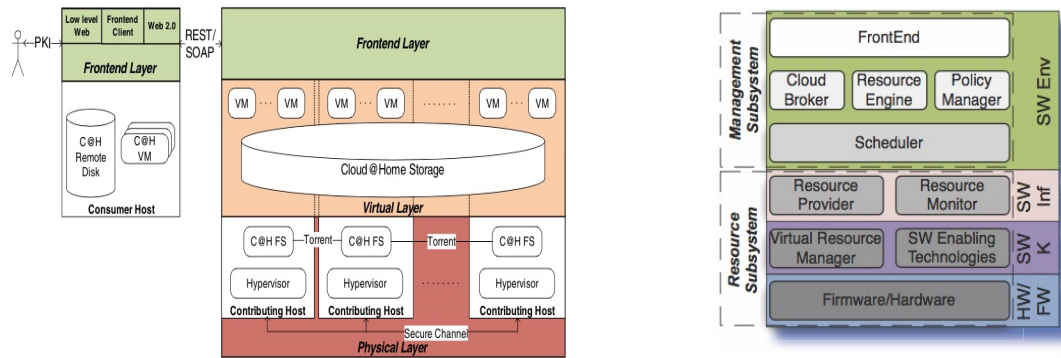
PKI

Low level Web

Frontend Client

Web 2.0

Frontend Layer

C@H Remote Disk

C@H VM

Consumer Host

REST/ SOAP

Frontend Layer

VM ··· VM

VM ··· VM

·······

VM ··· VM

Cloud@Home Storage

Virtual Layer

C@H FS

Torrent

C@H FS

Torrent

C@H FS

Hypervisor

Hypervisor

·······

Hypervisor

Contributing Host

Contributing Host

Contributing Host

Secure Channel

Physical Layer

Management Subsystem

FrontEnd

Cloud Broker

Resource Engine

Policy Manager

Scheduler

SW Env

Resource Subsystem

Resource Provider

Resource Monitor

SW Inf

Virtual Resource Manager

SW Enabling Technologies

SW K

Firmware/Hardware

HW/ FW